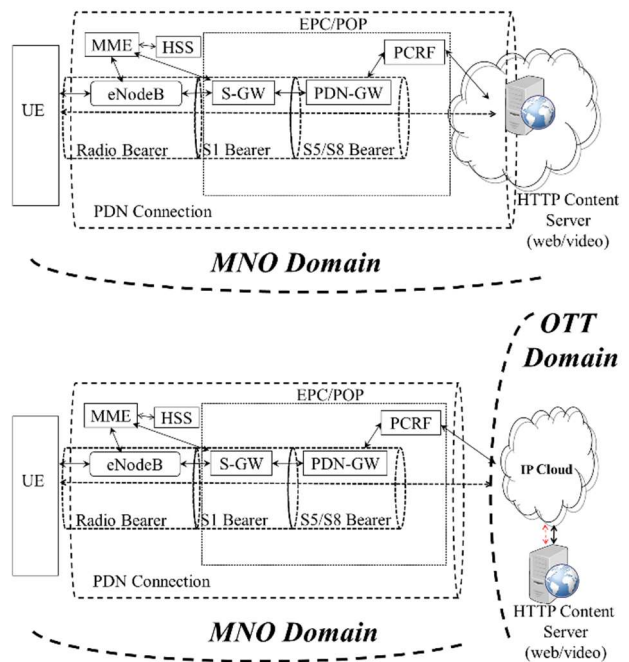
EPC/POP

MME

HSS

PCRF

UE

eNodeB

S-GW

PDN-GW

Radio Bearer

S1 Bearer

S5/S8 Bearer

PDN Connection

HTTP Content Server (web/video)

MNO Domain

OTT Domain

EPC/POP

MME

HSS

PCRF

UE

eNodeB

S-GW

PDN-GW

IP Cloud

Radio Bearer

S1 Bearer

S5/S8 Bearer

PDN Connection

HTTP Content Server (web/video)

MNO Domain